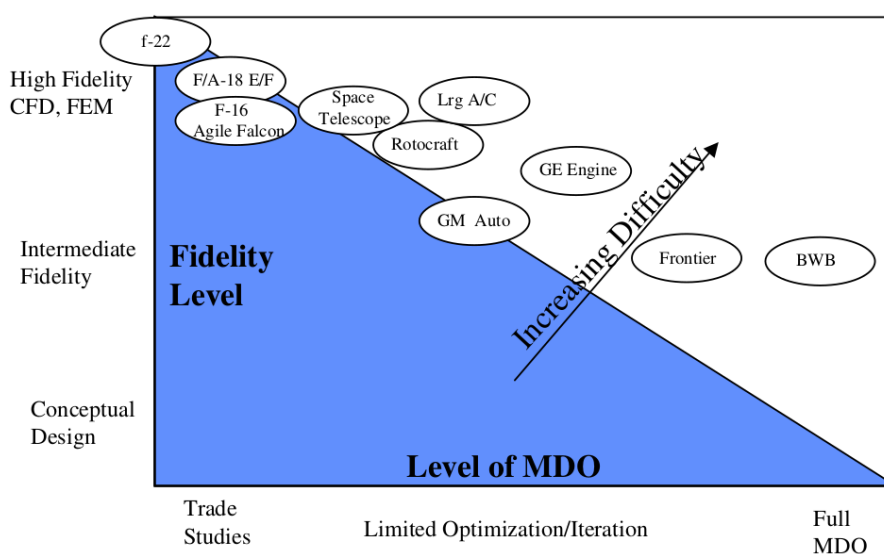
f-22

High Fidelity CFD, FEM

F/A-18 E/F

F-16 Agile Falcon

Space Telescope

Lrg A/C

Rotocraft

GE Engine

GM Auto

Increasing Difficulty

Intermediate Fidelity

Fidelity Level

Frontier

BWB

Conceptual Design

Level of MDO

Trade Studies

Limited Optimization/Iteration

Full MDO